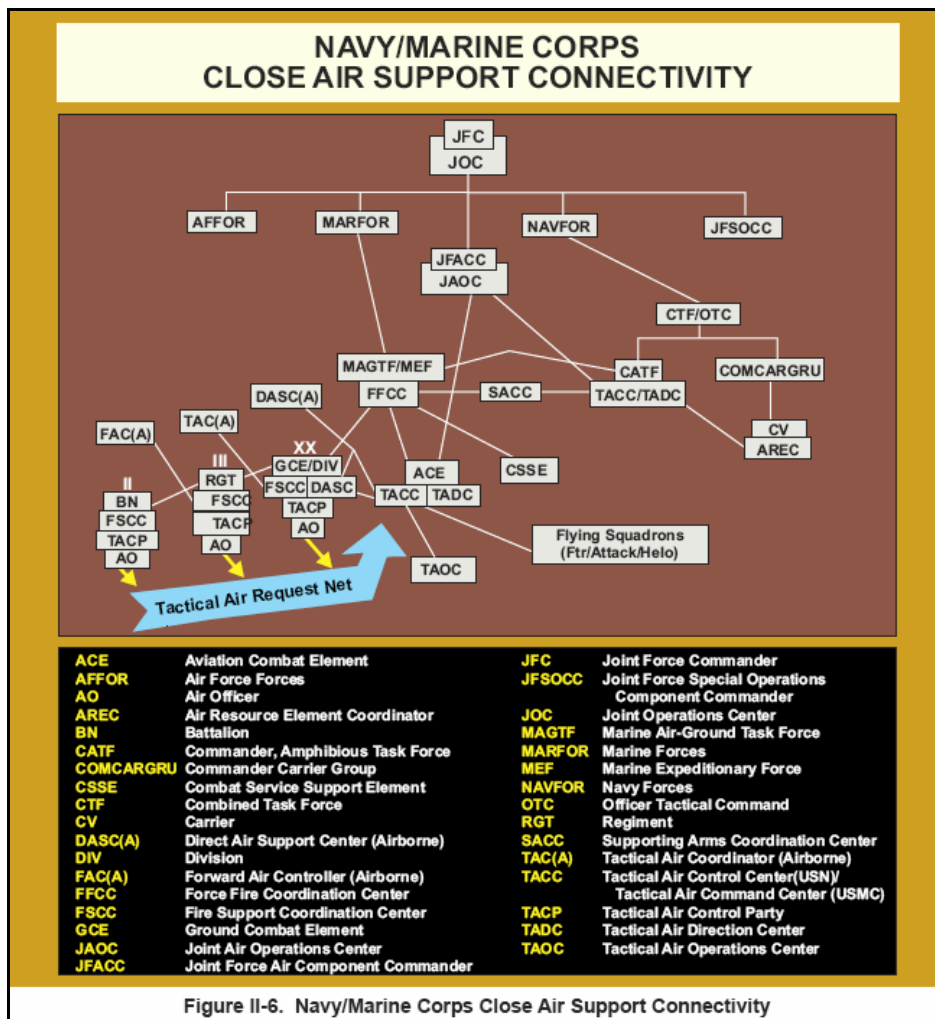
NAVY/MARINE CORPS
CLOSE AIR SUPPORT CONNECTIVITY

JFC
JOC

AFFOR
MARFOR
NAVFOR
JFSOCC

JFACC
JAOC

CTF/OTC

MAGTF/MEF
FFCC
CATF
COMCARGRU
DASC(A)
SACC
TACC/TADC

FAC(A)
TAC(A)

CV
AREC

II
BN
FSCC
TACP
AO

III
RGT
FSCC
TACP
AO

XX
GCE/DIV
FSCC
DASC
TACP
AO

ACE
TACC
TADC

CSSE

Flying Squadrons (Ftr/Attack/Helo)

TAOC

Tactical Air Request Net

ACE Aviation Combat Element
AFFOR Air Force Forces
AO Air Officer
AREC Air Resource Element Coordinator
BN Battalion
CATF Commander, Amphibious Task Force
COMCARGRU Commander Carrier Group
CSSE Combat Service Support Element
CTF Combined Task Force
CV Carrier
DASC(A) Direct Air Support Center (Airborne)
DIV Division
FAC(A) Forward Air Controller (Airborne)
FFCC Force Fire Coordination Center
FSCC Fire Support Coordination Center
GCE Ground Combat Element
JAOC Joint Air Operations Center
JFACC Joint Force Air Component Commander

JFC Joint Force Commander
JFSOCC Joint Force Special Operations Component Commander
JOC Joint Operations Center
MAGTF Marine Air-Ground Task Force
MARFOR Marine Forces
MEF Marine Expeditionary Force
NAVFOR Navy Forces
OTC Officer Tactical Command
RGT Regiment
SACC Supporting Arms Coordination Center
TAC(A) Tactical Air Coordinator (Airborne)
TACC Tactical Air Control Center(USN)/ Tactical Air Command Center (USMC)
TACP Tactical Air Control Party
TADC Tactical Air Direction Center
TAOC Tactical Air Operations Center

Figure II-6. Navy/Marine Corps Close Air Support Connectivity